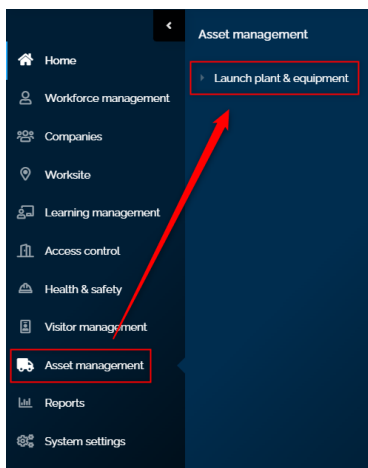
<
Home
Workforce management
Companies
Worksite
Learning management
Access control
Health & safety
Visitor management
Asset management
Reports
System settings

Asset management
Launch plant & equipment